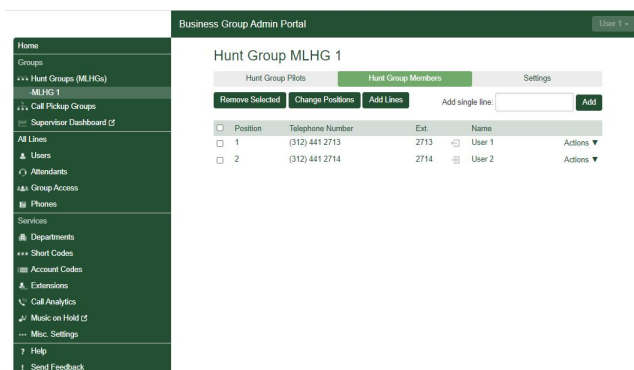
Business Group Admin Portal

User 1

Home
Groups
Hunt Groups (MLHGs)
-MLHG 1
Call Pickup Groups
Supervisor Dashboard
All Lines
Users
Attendants
Group Access
Phones
Services
Departments
Short Codes
Account Codes
Extensions
Call Analytics
Music on Hold
Misc. Settings
Help
Send Feedback

Hunt Group MLHG 1

Hunt Group Pilots | Hunt Group Members | Settings

Remove Selected | Change Positions | Add Lines | Add single line: | Add

| | Position | Telephone Number | Ext. | | Name | |
|---|---|---|---|---|---|---|
| | 1 | (312) 441 2713 | 2713 | | User 1 | Actions ▼ |
| | 2 | (312) 441 2714 | 2714 | | User 2 | Actions ▼ |